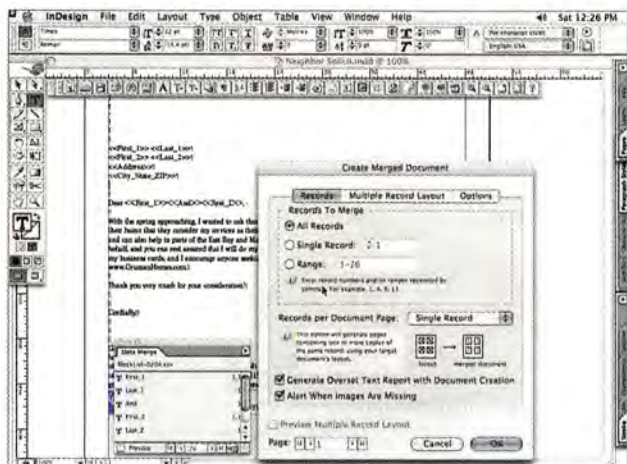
InDesign File Edit Layout Type Object Table View Window Help
Sat 12:26 PM
Times
Roman
Metrics
100%
100%
[No character style]
English: USA
Neighbor Solicit.indd @ 100%

<<First_1>> <<Last_1>>
<<First_2>> <<Last_2>>
<<Address>>
<<City_State_ZIP>>

Dear <<First_1>> <<And>> <<First_2>>,

With the spring approaching, I wanted to ask th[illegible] their home that they consider my services as the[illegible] and can also help in parts of the East Bay and M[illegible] behalf, and you can rest assured that I will do my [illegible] my business cards, and I encourage anyone seeki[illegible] www.DreamsHomes.com!

Thank you very much for your consideration!

Cordially!

Data Merge
First_1
Last_1
And
First_2
Last_2
Preview

Create Merged Document
Records | Multiple Record Layout | Options
Records To Merge
All Records
Single Record: 1
Range: 1-26
Enter record numbers and/or ranges separated by commas. For example: 1, 4, 6-11
Records per Document Page: Single Record
This option will generate pages containing one or more copies of the same record using your target document's layout.
Source
Merged document
Generate Overset Text Report with Document Creation
Alert When Images Are Missing
Preview Multiple Record Layout
Page: 1
Cancel
OK